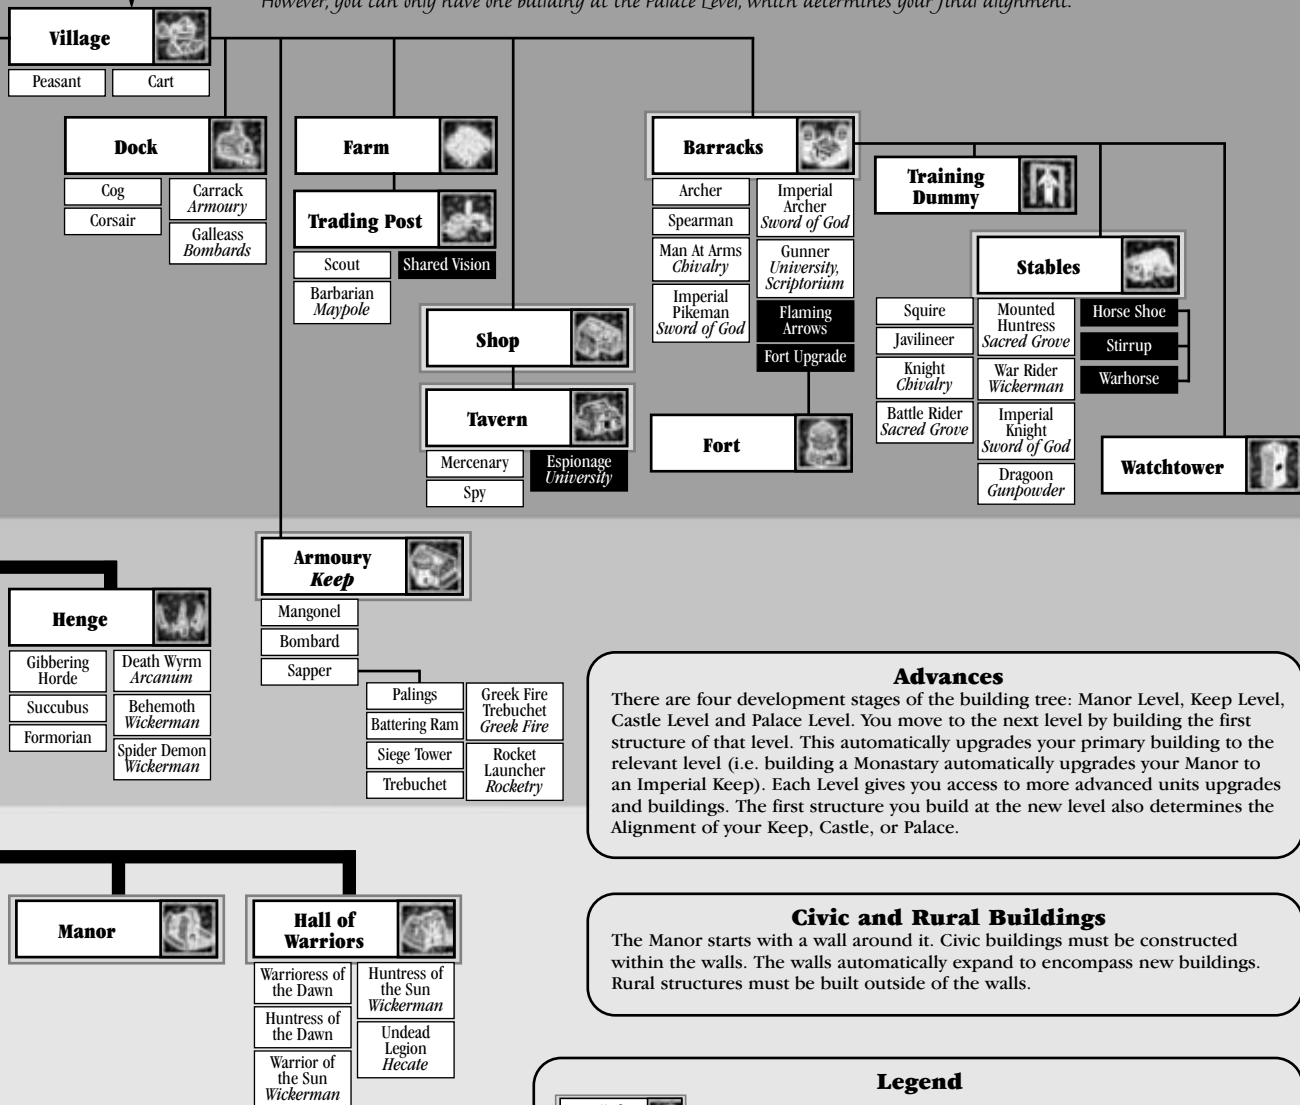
However, you can only have one building at the Palace Level, which determines your final alignment.

Village
Peasant
Cart

Dock
Cog
Corsair
Carrack
*Armoury*
Galleass
*Bombards*

Farm

Trading Post
Scout
Shared Vision
Barbarian
*Maypole*

Shop

Tavern
Mercenary
Spy
Espionage
*University*

Barracks
Archer
Spearman
Man At Arms
*Chivalry*
Imperial
Pikeman
*Sword of God*
Imperial
Archer
*Sword of God*
Gunner
*University, Scriptorium*
Flaming
Arrows
Fort Upgrade

Fort

Training
Dummy

Stables
Squire
Javilineer
Knight
*Chivalry*
Battle Rider
*Sacred Grove*
Mounted
Huntress
*Sacred Grove*
War Rider
*Wickerman*
Imperial
Knight
*Sword of God*
Dragoon
*Gunpowder*
Horse Shoe
Stirrup
Warhorse

Watchtower

Armoury
*Keep*
Mangonel
Bombard
Sapper
Palings
Battering Ram
Siege Tower
Trebuchet
Greek Fire
Trebuchet
*Greek Fire*
Rocket
Launcher
*Rocketry*

Henge
Gibbering
Horde
Succubus
Formorian
Death Wyrm
*Arcanum*
Behemoth
*Wickerman*
Spider Demon
*Wickerman*

Advances
There are four development stages of the building tree: Manor Level, Keep Level, Castle Level and Palace Level. You move to the next level by building the first structure of that level. This automatically upgrades your primary building to the relevant level (i.e. building a Monastary automatically upgrades your Manor to an Imperial Keep). Each Level gives you access to more advanced units upgrades and buildings. The first structure you build at the new level also determines the Alignment of your Keep, Castle, or Palace.

Manor

Hall of
Warriors
Warrioress of
the Dawn
Huntress of
the Dawn
Warrior of
the Sun
*Wickerman*
Huntress of
the Sun
*Wickerman*
Undead
Legion
*Hecate*

Civic and Rural Buildings
The Manor starts with a wall around it. Civic buildings must be constructed within the walls. The walls automatically expand to encompass new buildings. Rural structures must be built outside of the walls.

Legend